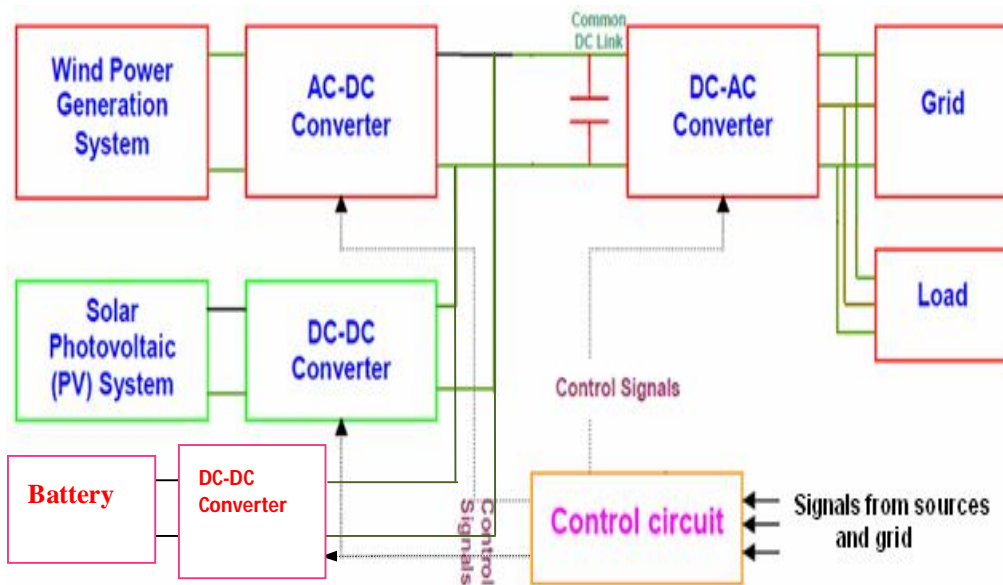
Wind Power Generation System

AC-DC Converter

Common DC Link

DC-AC Converter

Grid

Load

Solar Photovoltaic (PV) System

DC-DC Converter

Control Signals

Battery

DC-DC Converter

Control Signals

Control circuit

Signals from sources and grid